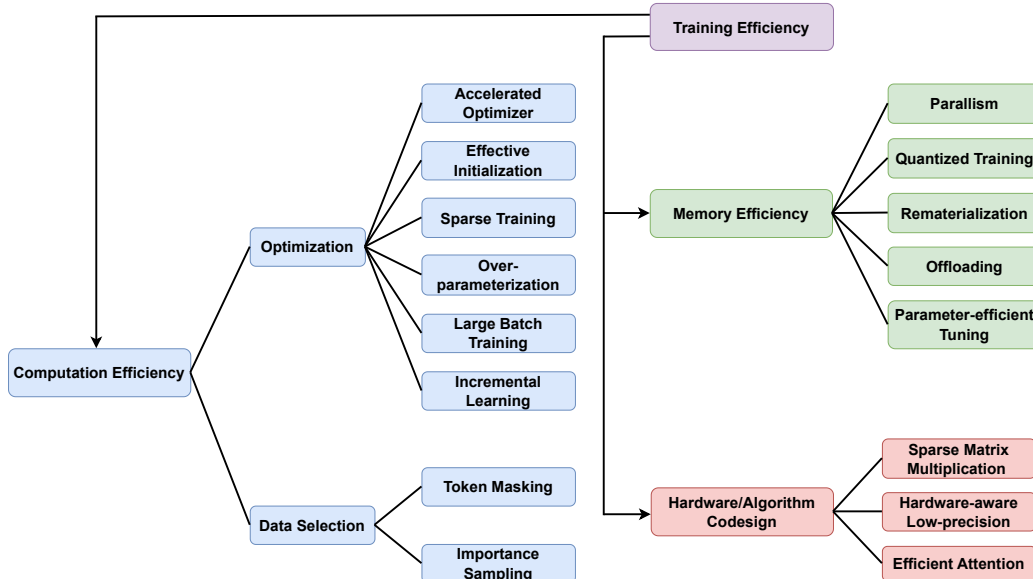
Training Efficiency

Computation Efficiency

Optimization

Accelerated Optimizer

Effective Initialization

Sparse Training

Over-parameterization

Large Batch Training

Incremental Learning

Data Selection

Token Masking

Importance Sampling

Memory Efficiency

Parallism

Quantized Training

Rematerialization

Offloading

Parameter-efficient Tuning

Hardware/Algorithm Codesign

Sparse Matrix Multiplication

Hardware-aware Low-precision

Efficient Attention